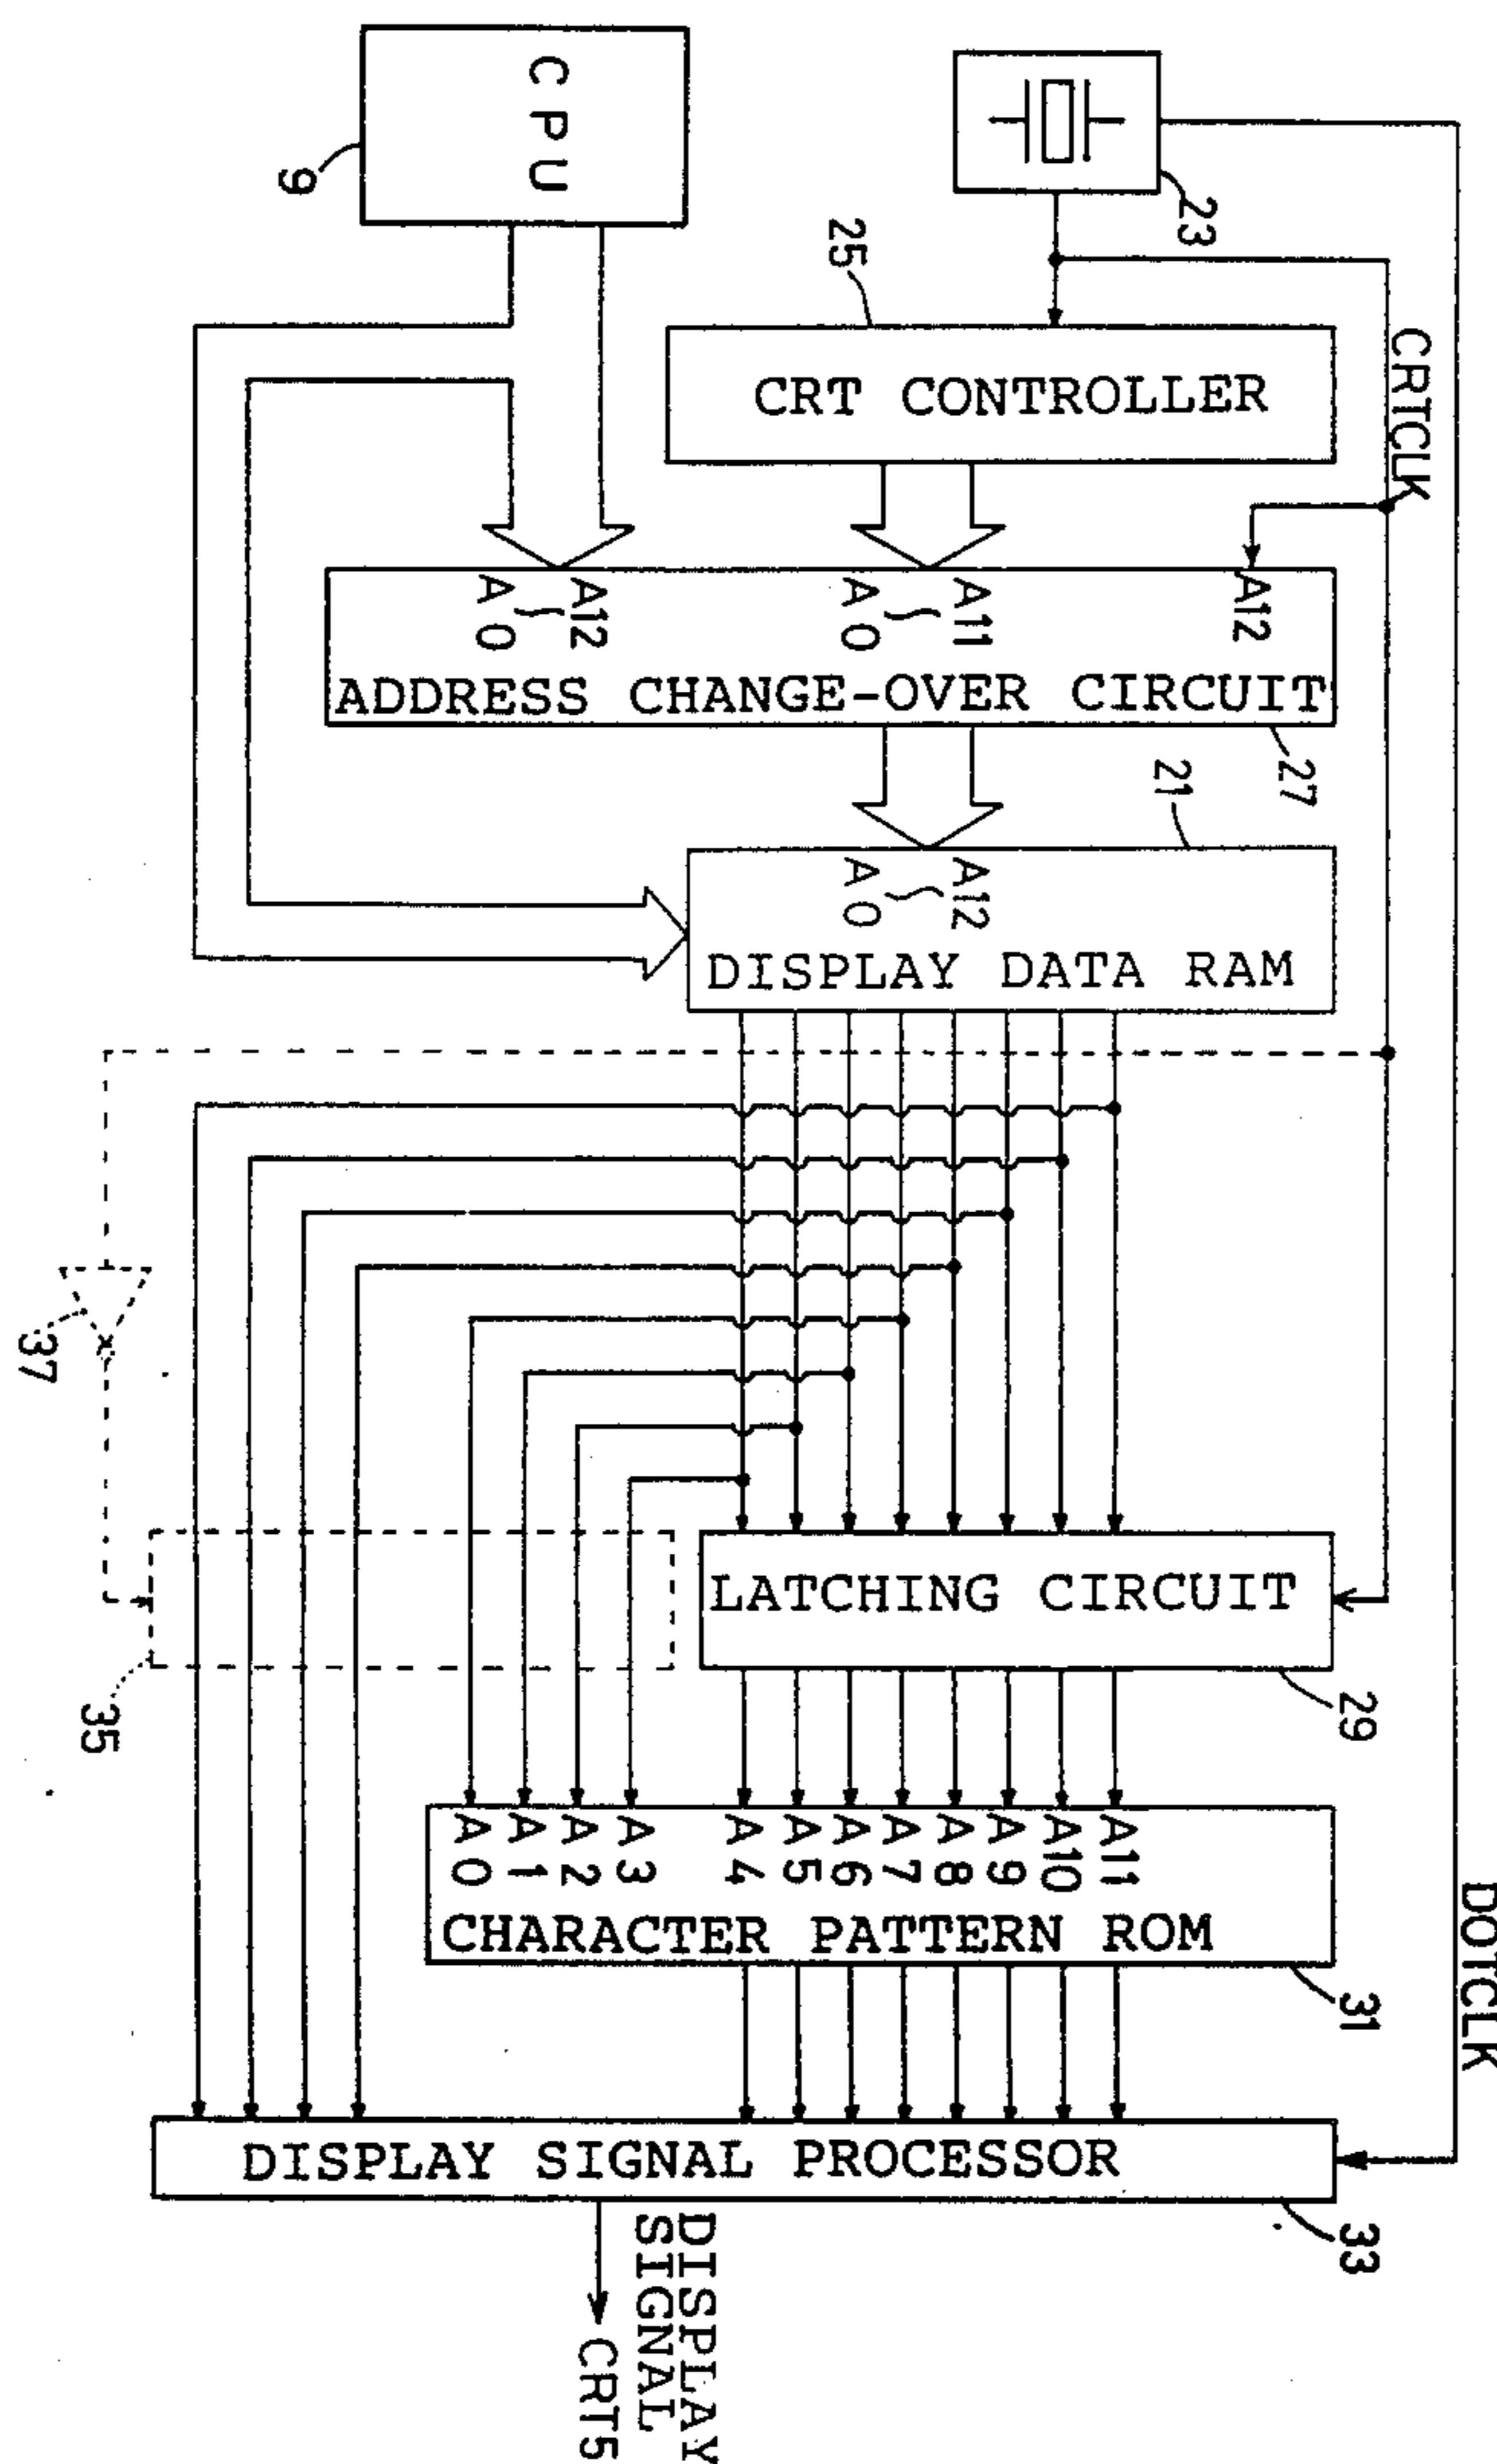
CPU
9
23
25
CRT CONTROLLER
CRTCLK
A12
A0
A11
A0
A12
ADDRESS CHANGE-OVER CIRCUIT
27
21
A12
A0
DISPLAY DATA RAM
37
LATCHING CIRCUIT
35
29
A0 A1 A2 A3 A4 A5 A6 A7 A8 A9 A10 A11
CHARACTER PATTERN ROM
31
DOTCLK
DISPLAY SIGNAL PROCESSOR
33
DISPLAY SIGNAL
CRT5